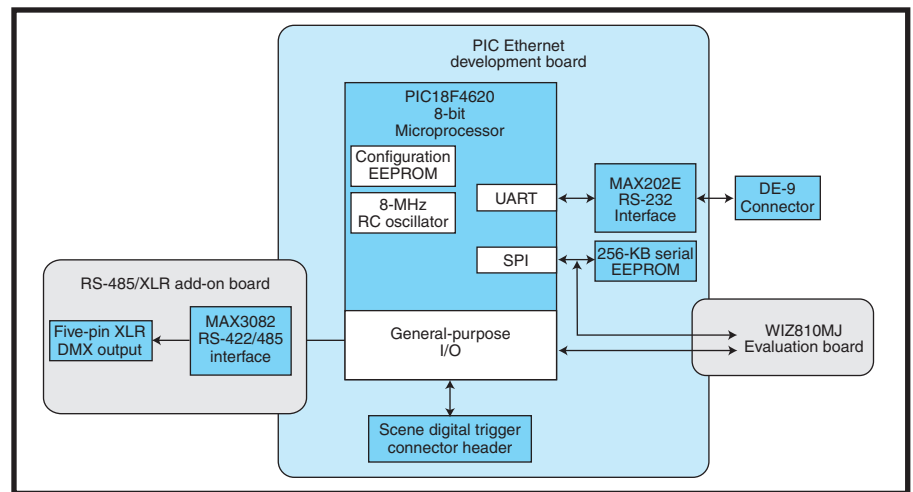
PIC Ethernet development board

PIC18F4620 8-bit Microprocessor

Configuration EEPROM

8-MHz RC oscillator

UART

SPI

MAX202E RS-232 Interface

DE-9 Connector

256-KB serial EEPROM

RS-485/XLR add-on board

Five-pin XLR DMX output

MAX3082 RS-422/485 interface

General-purpose I/O

WIZ810MJ Evaluation board

Scene digital trigger connector header